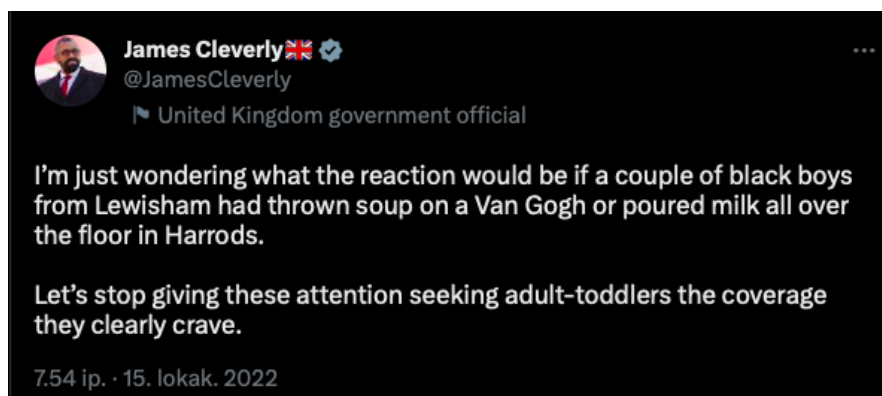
James Cleverly🇬🇧
@JamesCleverly
United Kingdom government official

I'm just wondering what the reaction would be if a couple of black boys from Lewisham had thrown soup on a Van Gogh or poured milk all over the floor in Harrods.

Let's stop giving these attention seeking adult-toddlers the coverage they clearly crave.

7.54 ip. · 15. lokak. 2022